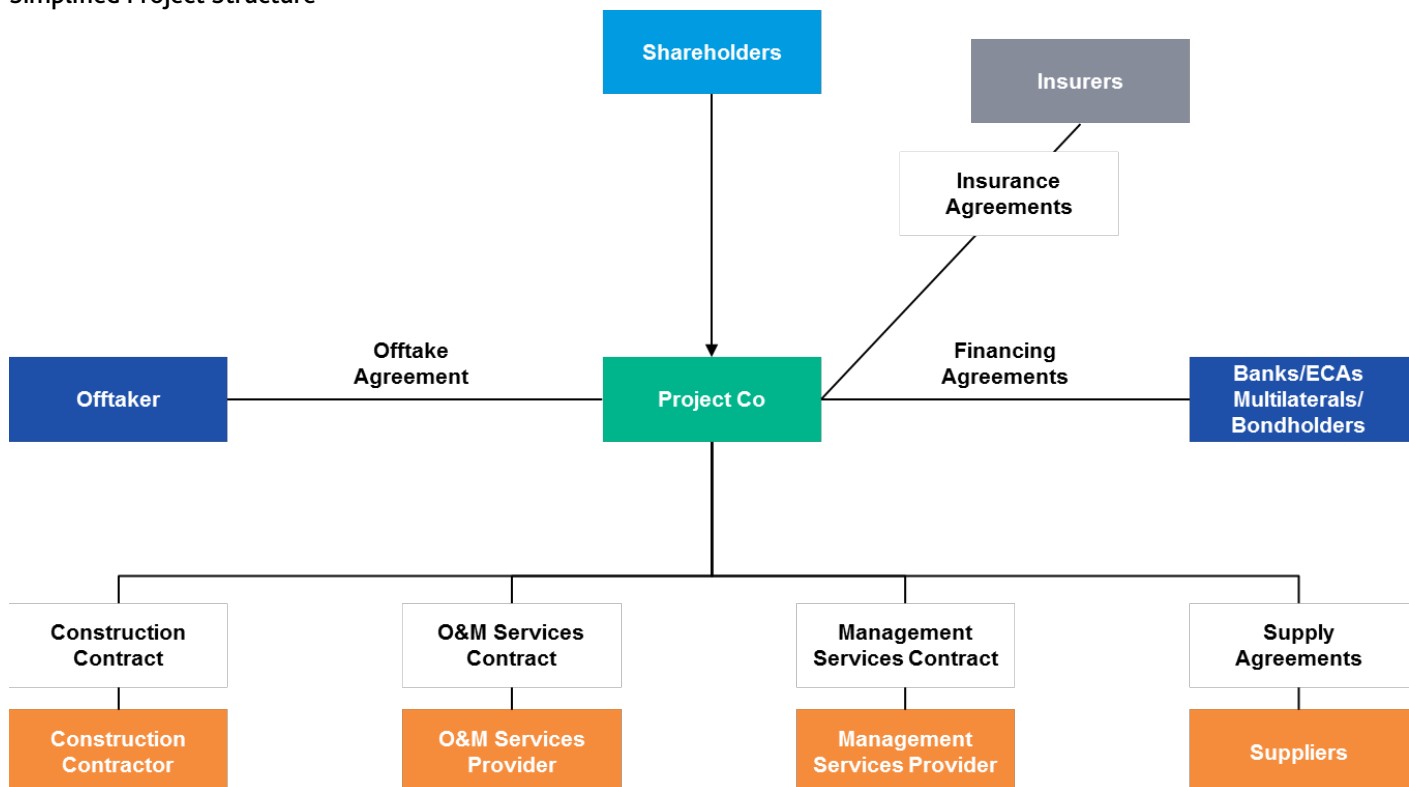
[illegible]

Shareholders

Insurers

Insurance Agreements

Offtaker

Offtake Agreement

Project Co

Financing Agreements

Banks/ECAs Multilaterals/ Bondholders

Construction Contract

O&M Services Contract

Management Services Contract

Supply Agreements

Construction Contractor

O&M Services Provider

Management Services Provider

Suppliers